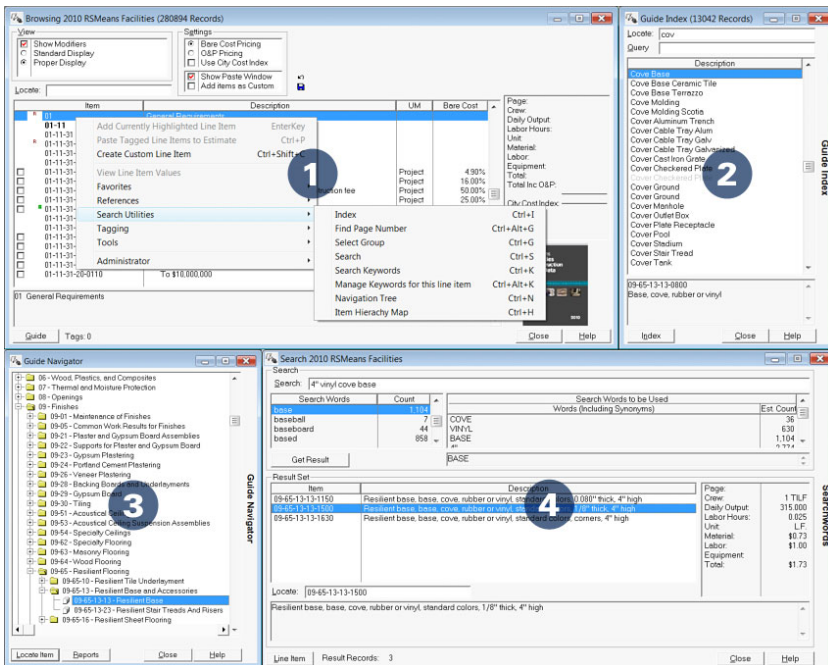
Browsing 2010 RSMeans Facilities (280894 Records)

View
Show Modifiers
Standard Display
Proper Display

Settings
Bare Cost Pricing
O&P Pricing
Use City Cost Index
Show Paste Window
Add items as Custom

Locate:

| Item | Description | UM | Bare Cost |
|---|---|---|---|
| 01 | General Requirements | | |
| 01-11 | | | |
| 01-11-31 | | | |
| 01-11-31- | | | |
| 01-11-31- | | | |
| 01-11-31- | | | |
| 01-11-31- | | | |
| 01-11-31- | ...ction fee | Project | 4.90% |
| 01-11-31- | | Project | 16.00% |
| 01-11-31- | | Project | 50.00% |
| 01-11-31- | | Project | 25.00% |
| 01-11-31-20-0110 | To $10,000,000 | | |

Add Currently Highlighted Line Item EnterKey
Paste Tagged Line Items to Estimate Ctrl+P
Create Custom Line Item Ctrl+Shift+C
View Line Item Values
Favorites
References
Search Utilities
Tagging
Tools
Administrator

Index Ctrl+I
Find Page Number Ctrl+Alt+G
Select Group Ctrl+G
Search Ctrl+S
Search Keywords Ctrl+K
Manage Keywords for this line item Ctrl+Alt+K
Navigation Tree Ctrl+N
Item Hierachy Map Ctrl+H

Page:
Crew:
Daily Output:
Labor Hours:
Unit:
Material:
Labor:
Equipment:
Total:
Total Inc O&P:
City Cost Index:

01 General Requirements

Guide Tags: 0 Close Help

1

Guide Index (13042 Records)
Locate: cov
Query

Description
Cove Base
Cove Base Ceramic Tile
Cove Base Terrazzo
Cove Molding
Cove Molding Scotia
Cover Aluminum Trench
Cover Cable Tray Alum
Cover Cable Tray Galv
Cover Cable Tray Galvanized
Cover Cast Iron Grate
Cover Checkered Plate
Cover Checkered Plate
Cover Ground
Cover Ground
Cover Manhole
Cover Outlet Box
Cover Plate Receptacle
Cover Pool
Cover Stadium
Cover Stair Tread
Cover Tank

09-65-13-13-0800
Base, cove, rubber or vinyl

Index Close Help
Guide Index

2

Guide Navigator
06 - Wood, Plastics, and Composites
07 - Thermal and Moisture Protection
08 - Openings
09 - Finishes
09-01 - Maintenance of Finishes
09-05 - Common Work Results for Finishes
09-21 - Plaster and Gypsum Board Assemblies
09-22 - Supports for Plaster and Gypsum Board
09-23 - Gypsum Plastering
09-24 - Portland Cement Plastering
09-26 - Veneer Plastering
09-28 - Backing Boards and Underlayments
09-29 - Gypsum Board
09-30 - Tiling
09-51 - Acoustical Ceilings
09-53 - Acoustical Ceiling Suspension Assemblies
09-54 - Specialty Ceilings
09-62 - Specialty Flooring
09-63 - Masonry Flooring
09-64 - Wood Flooring
09-65 - Resilient Flooring
09-65-10 - Resilient Tile Underlayment
09-65-13 - Resilient Base and Accessories
09-65-13-13 - Resilient Base
09-65-13-23 - Resilient Stair Treads And Risers
09-65-16 - Resilient Sheet Flooring

Locate Item Reports Close Help
Guide Navigator

3

Search 2010 RSMeans Facilities
Search
Search: 4" vinyl cove base

| Search Words | Count |
|---|---|
| base | 1,104 |
| baseball | 7 |
| baseboard | 44 |
| based | 858 |

Search Words to be Used
| Words (Including Synonyms) | Est. Count |
|---|---|
| COVE | 36 |
| VINYL | 630 |
| BASE | 1,104 |

Get Result
BASE

Result Set
| Item | Description |
|---|---|
| 09-65-13-13-1150 | Resilient base, base, cove, rubber or vinyl, standard colors, 0.080" thick, 4" high |
| 09-65-13-13-1500 | Resilient base, base, cove, rubber or vinyl, standard colors, 1/8" thick, 4" high |
| 09-65-13-13-1630 | Resilient base, base, cove, rubber or vinyl, standard colors, corners, 4" high |

Page:
Crew: 1 TILF
Daily Output: 315.000
Labor Hours: 0.025
Unit: L.F.
Material: $0.73
Labor: $1.00
Equipment:
Total: $1.73

Locate: 09-65-13-13-1500
Resilient base, base, cove, rubber or vinyl, standard colors, 1/8" thick, 4" high

Line Item Result Records: 3 Close Help
Searchwords

4